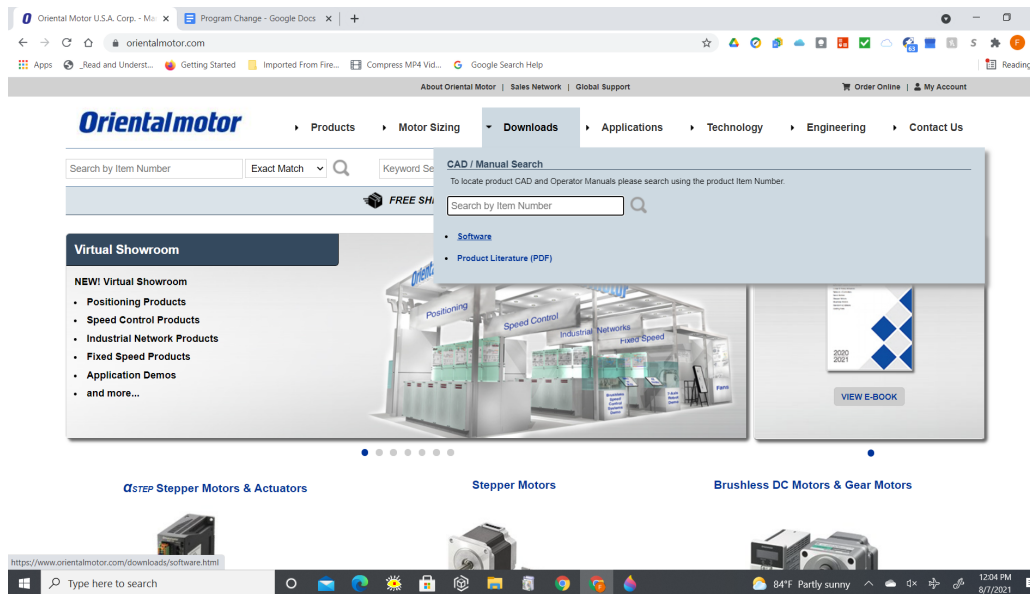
Oriental Motor U.S.A. Corp. - Ma ×
Program Change - Google Docs ×
+

orientalmotor.com

Apps
_Read and Underst...
Getting Started
Imported From Fire...
Compress MP4 Vid...
Google Search Help
Reading

About Oriental Motor | Sales Network | Global Support
Order Online | My Account

Orientalmotor
Products
Motor Sizing
Downloads
Applications
Technology
Engineering
Contact Us

Search by Item Number
Exact Match
Keyword Se

FREE SH

CAD / Manual Search
To locate product CAD and Operator Manuals please search using the product Item Number.
Search by Item Number

• Software
• Product Literature (PDF)

Virtual Showroom
NEW! Virtual Showroom
• Positioning Products
• Speed Control Products
• Industrial Network Products
• Fixed Speed Products
• Application Demos
• and more...

Oriental
Positioning
Speed Control
Industrial Networks
Fixed Speed
Fans

2020
2021
VIEW E-BOOK

αSTEP Stepper Motors & Actuators
Stepper Motors
Brushless DC Motors & Gear Motors

https://www.orientalmotor.com/downloads/software.html

Type here to search
84°F Partly sunny
12:04 PM
8/7/2021